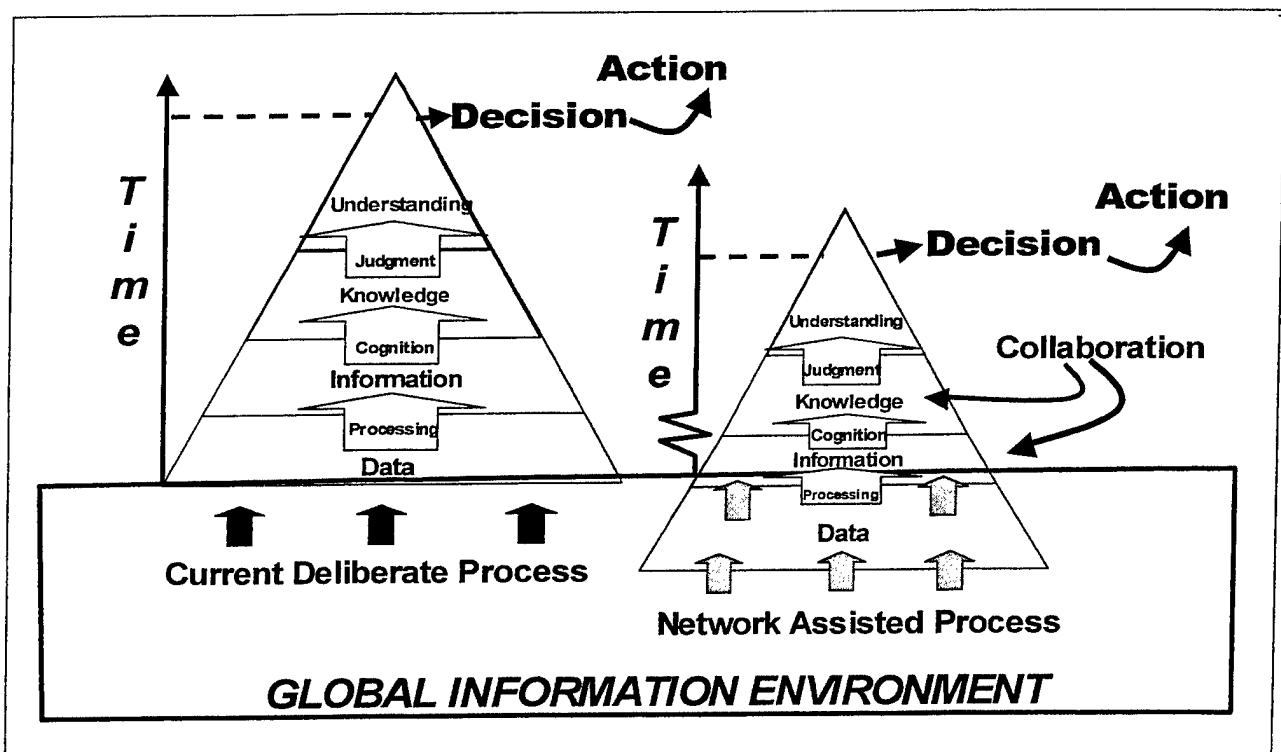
Action
Decision
T
i
m
e
Understanding
Judgment
Knowledge
Cognition
Information
Processing
Data

Action
T
i
m
e
Decision
Understanding
Judgment
Collaboration
Knowledge
Cognition
Information
Processing
Data

Current Deliberate Process
Network Assisted Process
GLOBAL INFORMATION ENVIRONMENT